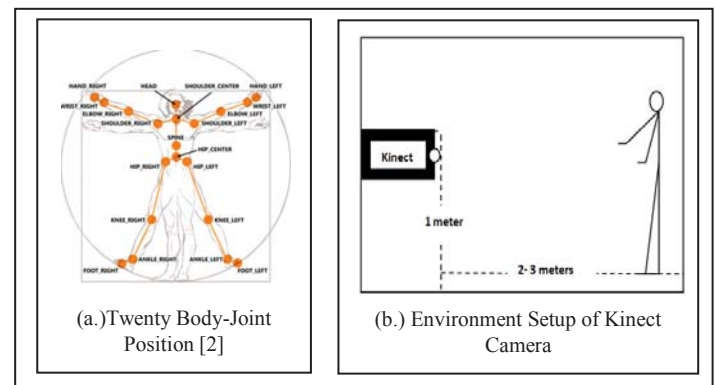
HAND_RIGHT
HEAD
SHOULDER_CENTER
HAND_LEFT
WRIST_RIGHT
WRIST_LEFT
ELBOW_RIGHT
ELBOW_LEFT
SHOULDER_RIGHT
SHOULDER_LEFT
SPINE
HIP_CENTER
HIP_RIGHT
HIP_LEFT
KNEE_RIGHT
KNEE_LEFT
FOOT_RIGHT
ANKLE_RIGHT
ANKLE_LEFT
FOOT_LEFT

(a.)Twenty Body-Joint Position [2]

Kinect
1 meter
2- 3 meters

(b.) Environment Setup of Kinect Camera